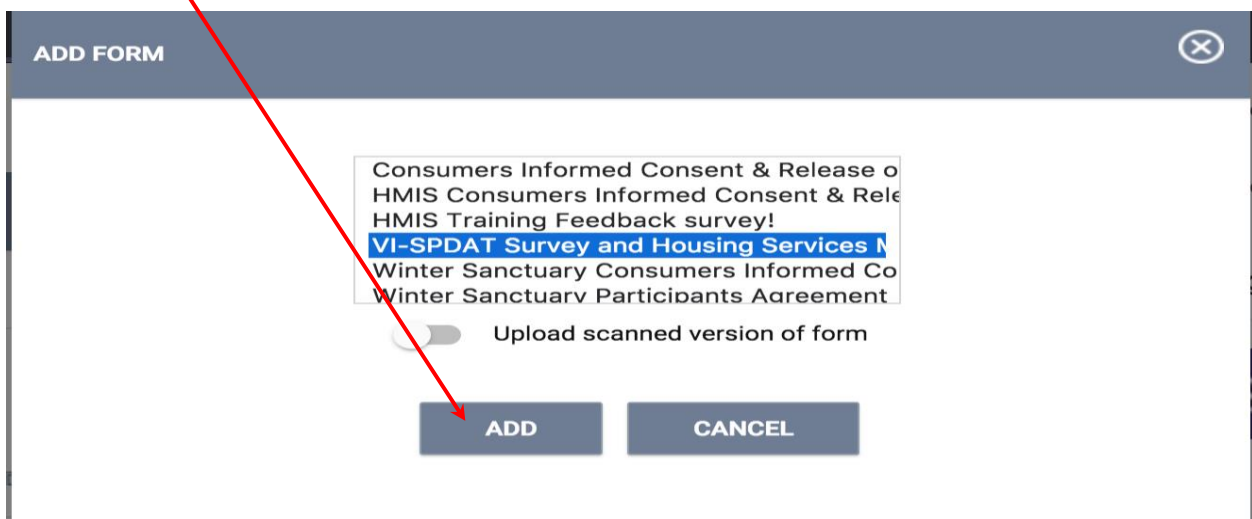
ADD FORM

Consumers Informed Consent & Release o
HMIS Consumers Informed Consent & Rele
HMIS Training Feedback survey!
VI-SPDAT Survey and Housing Services M
Winter Sanctuary Consumers Informed Co
Winter Sanctuary Participants Agreement

Upload scanned version of form

ADD

CANCEL